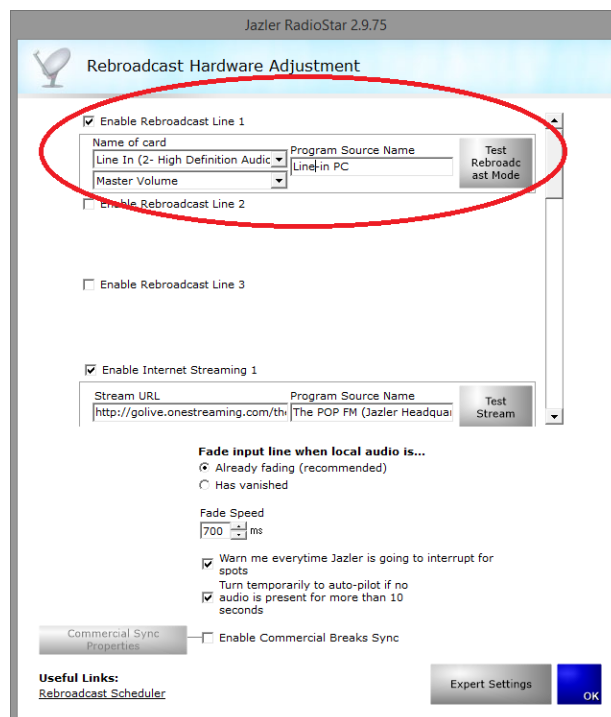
Jazler RadioStar 2.9.75

Rebroadcast Hardware Adjustment

Enable Rebroadcast Line 1

Name of card
Line In (2- High Definition Audio
Master Volume

Program Source Name
Line-in PC

Test Rebroadcast Mode

Enable Rebroadcast Line 2

Enable Rebroadcast Line 3

Enable Internet Streaming 1

Stream URL
http://golive.onestreaming.com/th

Program Source Name
The POP FM (Jazler Headquar

Test Stream

Fade input line when local audio is...
Already fading (recommended)
Has vanished

Fade Speed
700 ms

Warn me everytime Jazler is going to interrupt for spots

Turn temporarily to auto-pilot if no audio is present for more than 10 seconds

Commercial Sync Properties

Enable Commercial Breaks Sync

Useful Links:
Rebroadcast Scheduler

Expert Settings

OK